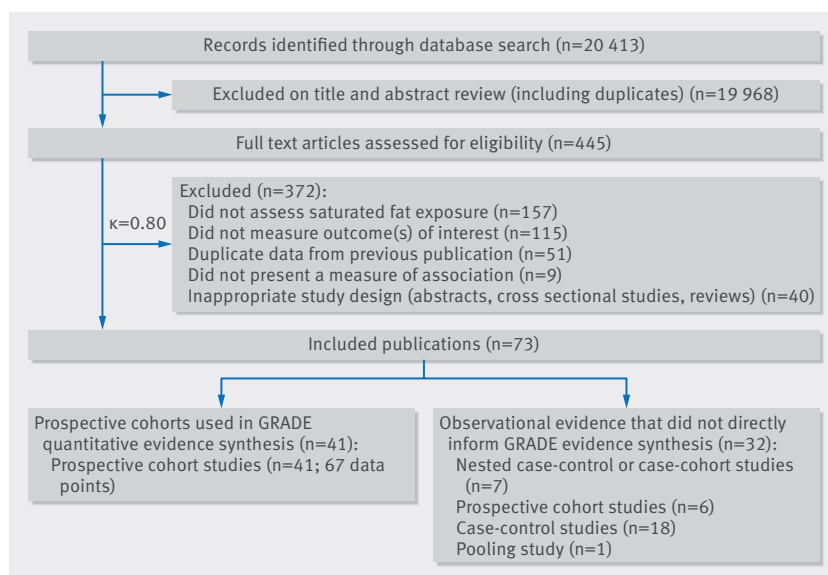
Records identified through database search (n=20 413)

Excluded on title and abstract review (including duplicates) (n=19 968)

Full text articles assessed for eligibility (n=445)

κ=0.80

Excluded (n=372):
Did not assess saturated fat exposure (n=157)
Did not measure outcome(s) of interest (n=115)
Duplicate data from previous publication (n=51)
Did not present a measure of association (n=9)
Inappropriate study design (abstracts, cross sectional studies, reviews) (n=40)

Included publications (n=73)

Prospective cohorts used in GRADE quantitative evidence synthesis (n=41):
Prospective cohort studies (n=41; 67 data points)

Observational evidence that did not directly inform GRADE evidence synthesis (n=32):
Nested case-control or case-cohort studies (n=7)
Prospective cohort studies (n=6)
Case-control studies (n=18)
Pooling study (n=1)